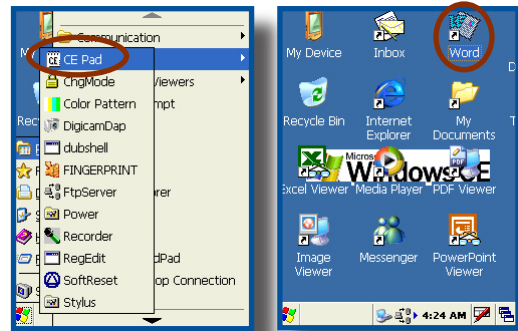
Communication
CE Pad
ChgMode
Viewers
Color Pattern
mpt
DigicamDap
dubshell
FINGERPRINT
FtpServer
rer
Power
Recorder
RegEdit
dPad
SoftReset
op Connection
Stylus
M
Recy

My Device
Inbox
Word
Recycle Bin
Internet Explorer
My Documents
Micros
Windows CE
Excel Viewer
Media Player
PDF Viewer
Image Viewer
Messenger
PowerPoint Viewer
4:24 AM